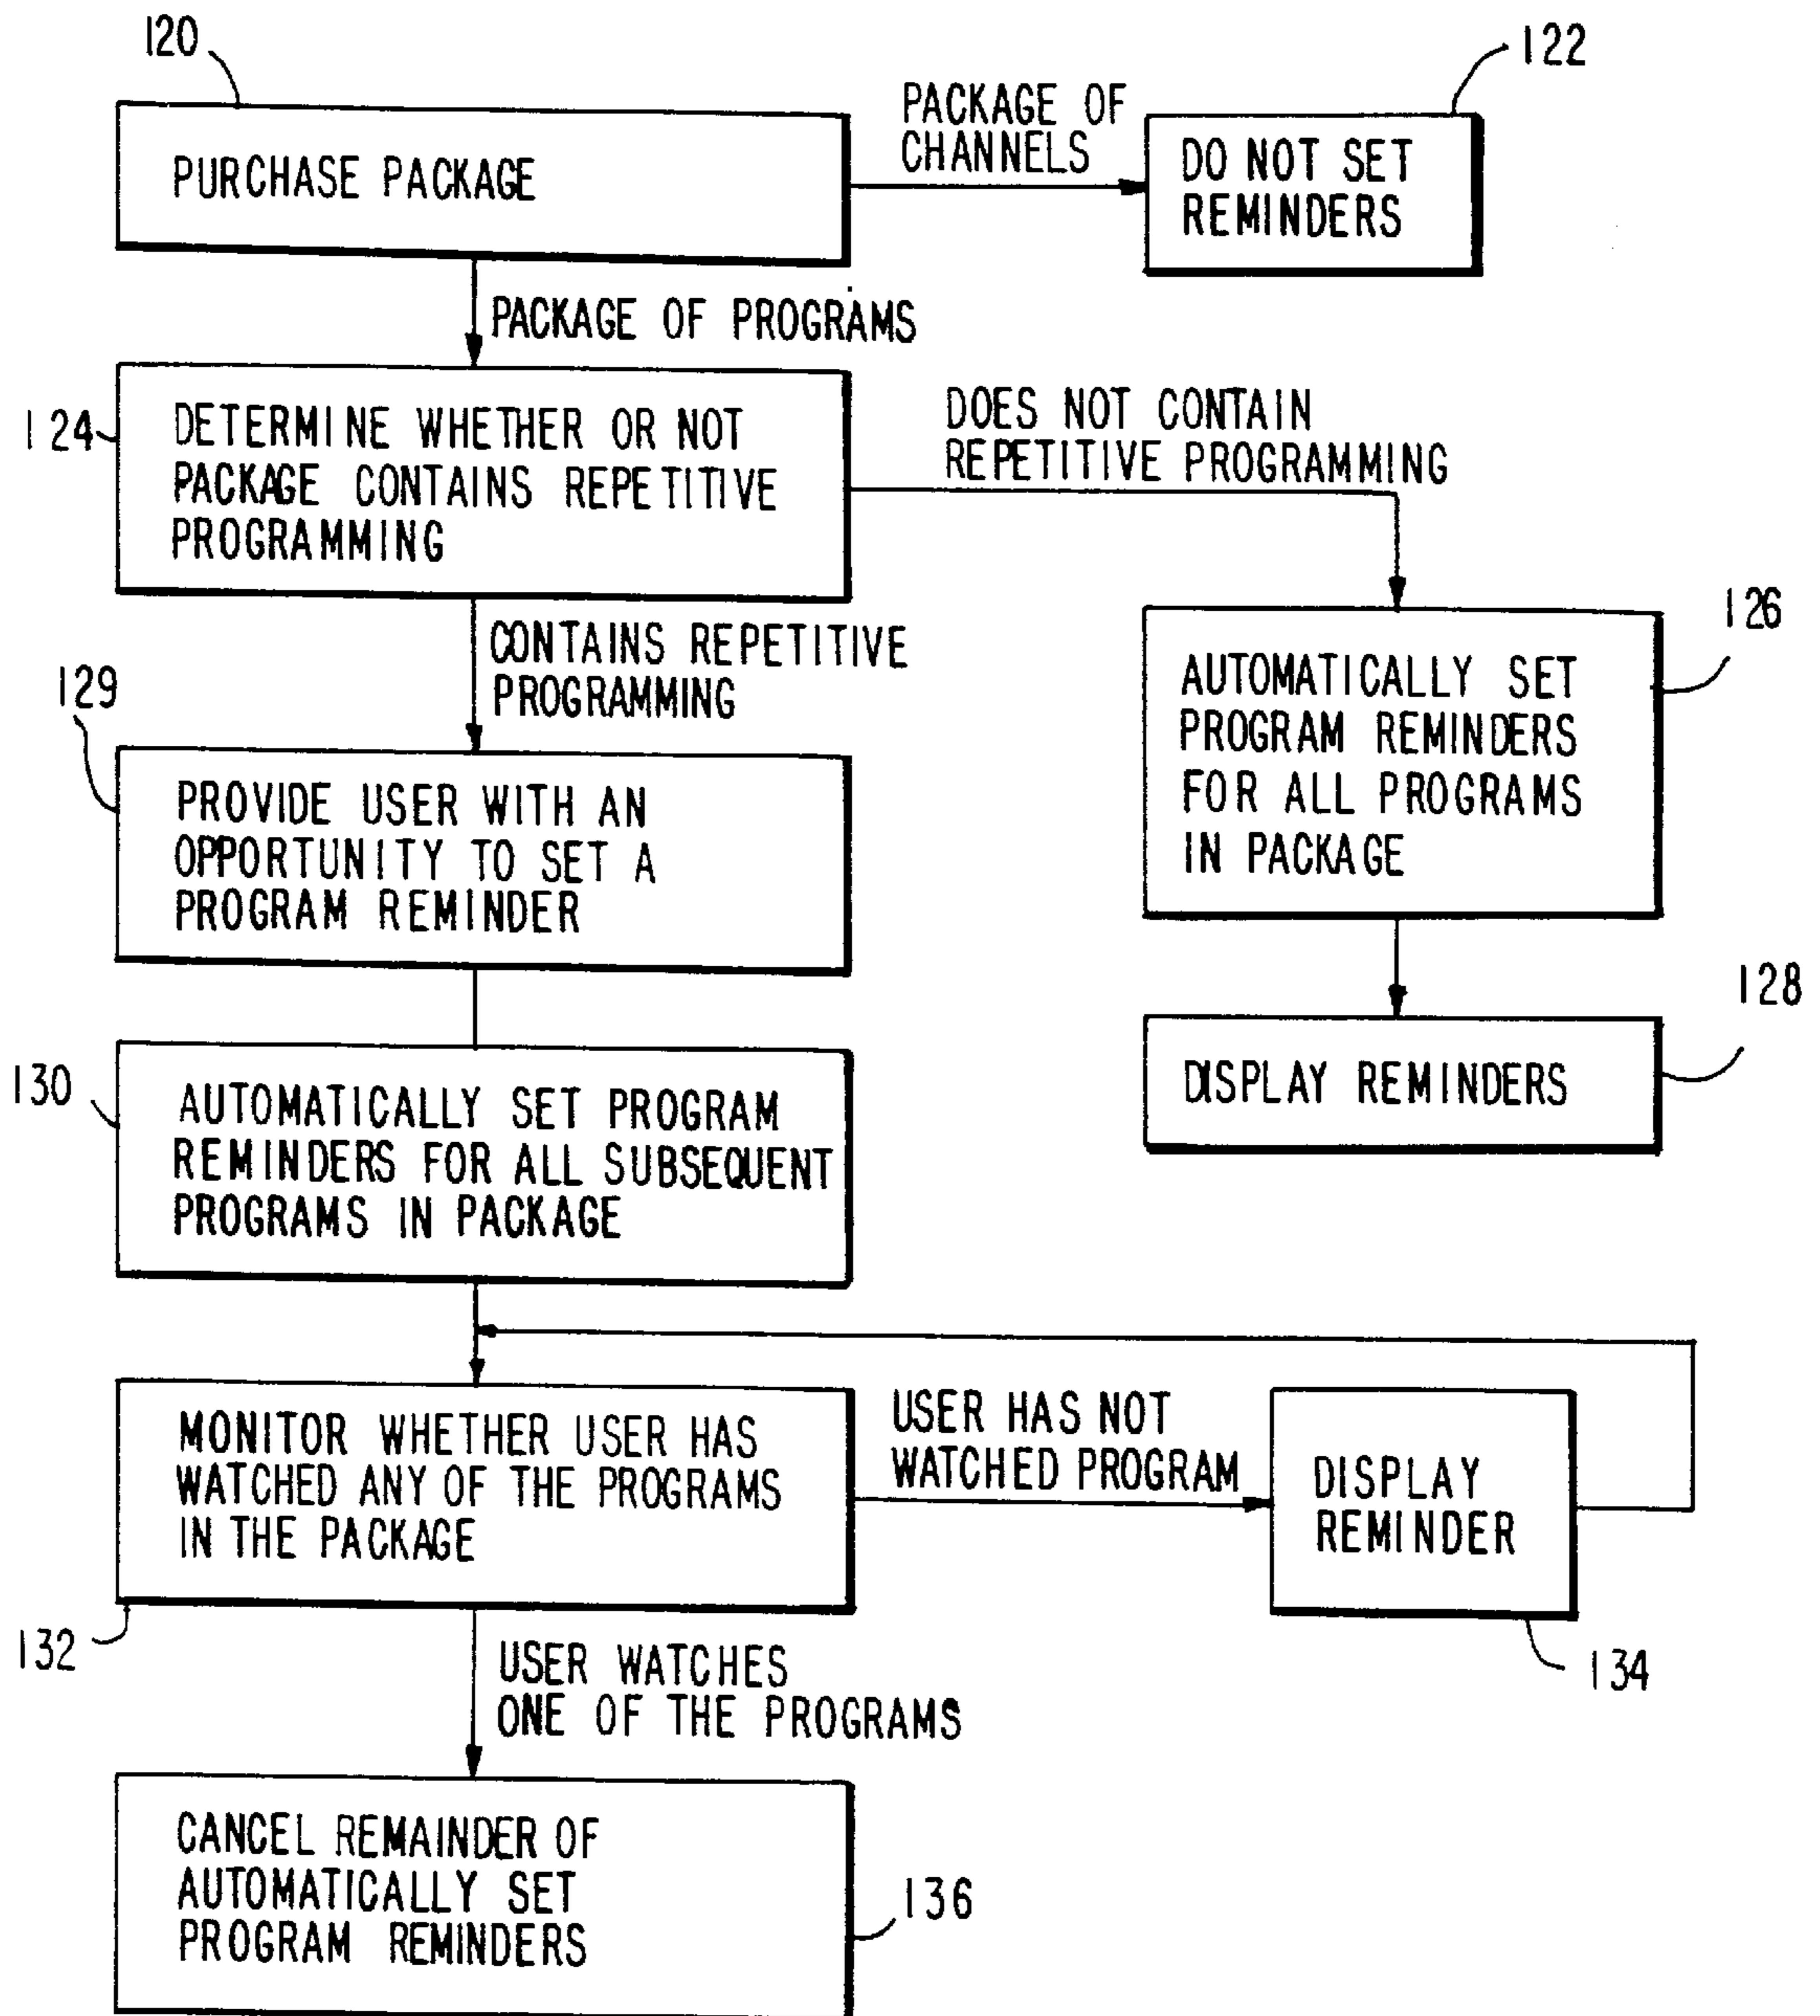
120

PURCHASE PACKAGE

PACKAGE OF CHANNELS

122

DO NOT SET REMINDERS

PACKAGE OF PROGRAMS

124

DETERMINE WHETHER OR NOT PACKAGE CONTAINS REPETITIVE PROGRAMMING

DOES NOT CONTAIN REPETITIVE PROGRAMMING

CONTAINS REPETITIVE PROGRAMMING

129

PROVIDE USER WITH AN OPPORTUNITY TO SET A PROGRAM REMINDER

126

AUTOMATICALLY SET PROGRAM REMINDERS FOR ALL PROGRAMS IN PACKAGE

128

DISPLAY REMINDERS

130

AUTOMATICALLY SET PROGRAM REMINDERS FOR ALL SUBSEQUENT PROGRAMS IN PACKAGE

MONITOR WHETHER USER HAS WATCHED ANY OF THE PROGRAMS IN THE PACKAGE

USER HAS NOT WATCHED PROGRAM

DISPLAY REMINDER

132

134

USER WATCHES ONE OF THE PROGRAMS

CANCEL REMAINDER OF AUTOMATICALLY SET PROGRAM REMINDERS

136